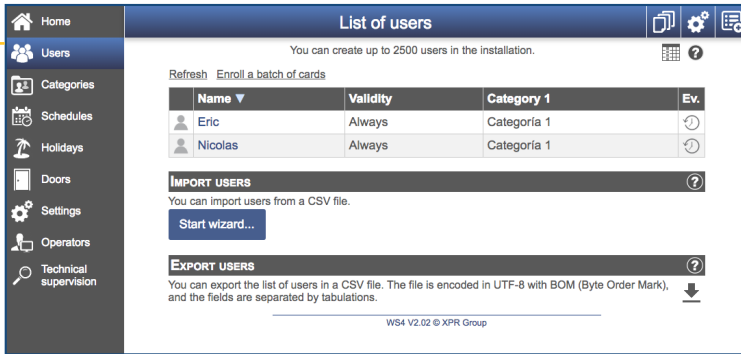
Home
Users
Categories
Schedules
Holidays
Doors
Settings
Operators
Technical supervision

List of users

You can create up to 2500 users in the installation.

Refresh Enroll a batch of cards

| | Name ▼ | Validity | Category 1 | Ev. |
|---|---|---|---|---|
| | Eric | Always | Categoría 1 | |
| | Nicolas | Always | Categoría 1 | |

IMPORT USERS

You can import users from a CSV file.

Start wizard...

EXPORT USERS

You can export the list of users in a CSV file. The file is encoded in UTF-8 with BOM (Byte Order Mark), and the fields are separated by tabulations.

WS4 V2.02 © XPR Group